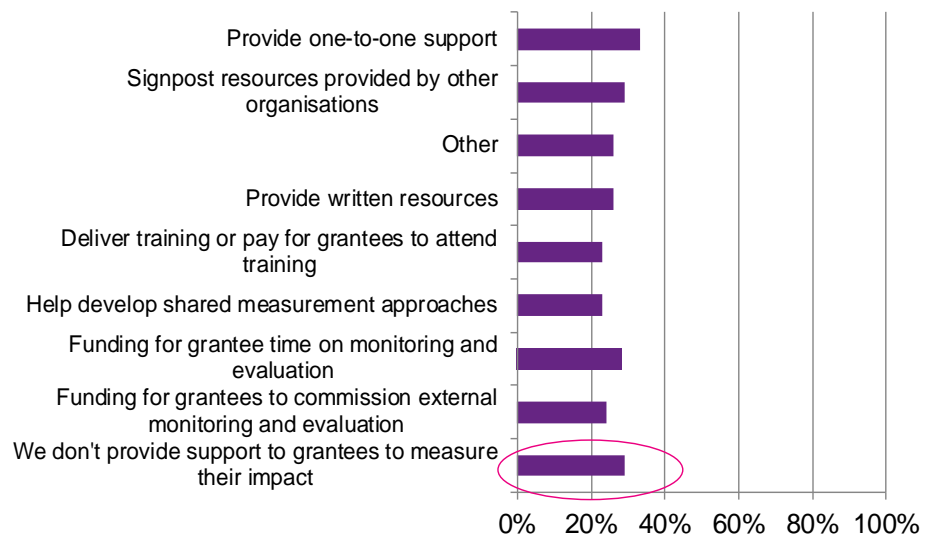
Provide one-to-one support

Signpost resources provided by other organisations

Other

Provide written resources

Deliver training or pay for grantees to attend training

Help develop shared measurement approaches

Funding for grantee time on monitoring and evaluation

Funding for grantees to commission external monitoring and evaluation

We don't provide support to grantees to measure their impact

0% 20% 40% 60% 80% 100%